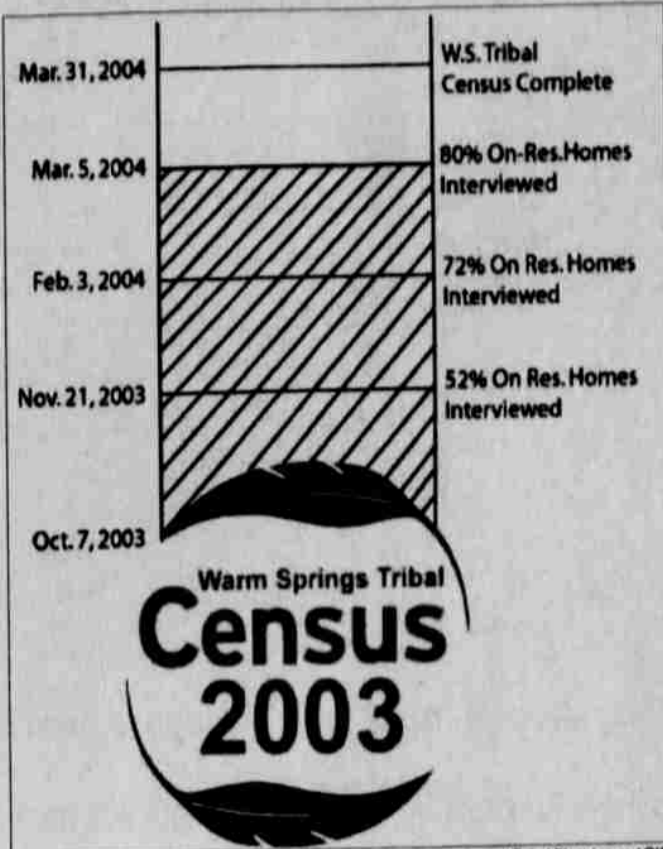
Mar. 31, 2004
W.S. Tribal Census Complete

Mar. 5, 2004
80% On-Res. Homes Interviewed

Feb. 3, 2004
72% On Res. Homes Interviewed

Nov. 21, 2003
52% On Res. Homes Interviewed

Oct. 7, 2003

Warm Springs Tribal
Census
2003